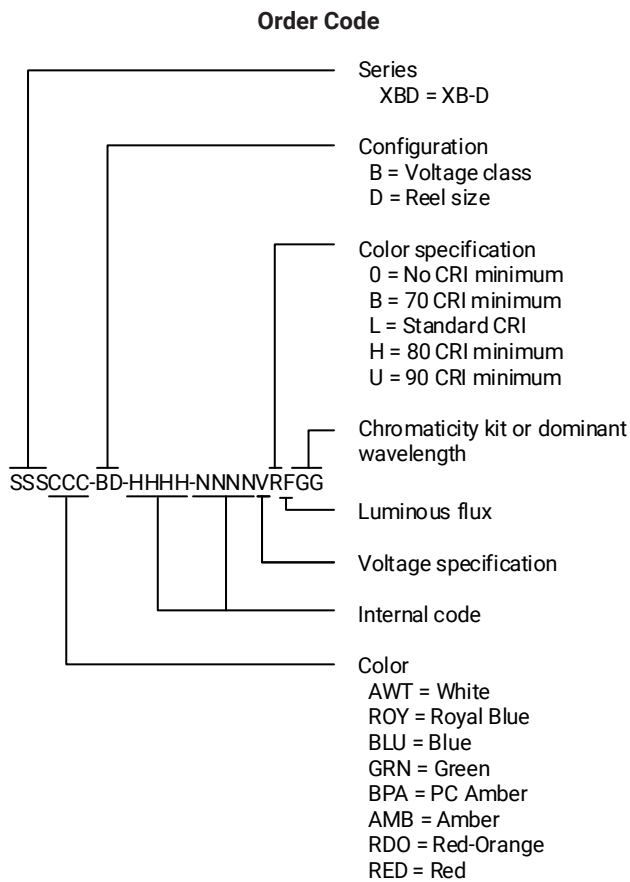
**Order Code**

SSSCCC-BD-HHHH-NNNNVRFGG

Series
XBD = XB-D

Configuration
B = Voltage class
D = Reel size

Color specification
0 = No CRI minimum
B = 70 CRI minimum
L = Standard CRI
H = 80 CRI minimum
U = 90 CRI minimum

Chromaticity kit or dominant wavelength

Luminous flux

Voltage specification

Internal code

Color
AWT = White
ROY = Royal Blue
BLU = Blue
GRN = Green
BPA = PC Amber
AMB = Amber
RDO = Red-Orange
RED = Red